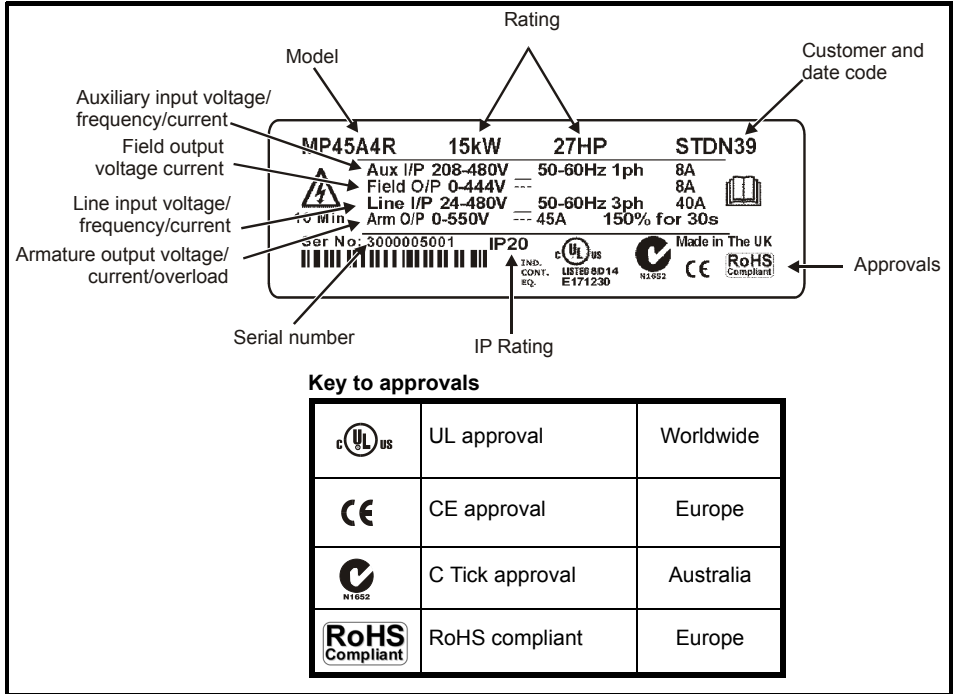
Rating

Model

Customer and date code

Auxiliary input voltage/ frequency/current

Field output voltage current

Line input voltage/ frequency/current

Armature output voltage/ current/overload

MP45A4R 15kW 27HP STDN39

Aux I/P 208-480V 50-60Hz 1ph 8A
Field O/P 0-444V --- 8A
Line I/P 24-480V 50-60Hz 3ph 40A
10 Min Arm O/P 0-550V --- 45A 150% for 30s

Ser No: 3000005001 IP20 IND. CONT. EQ. LISTED 8D14 E171230 N1652 Made in The UK CE RoHS Compliant

Approvals

Serial number

IP Rating

Key to approvals

| | | |
|---|---|---|
| c UL us | UL approval | Worldwide |
| CE | CE approval | Europe |
| N1652 | C Tick approval | Australia |
| RoHS Compliant | RoHS compliant | Europe |